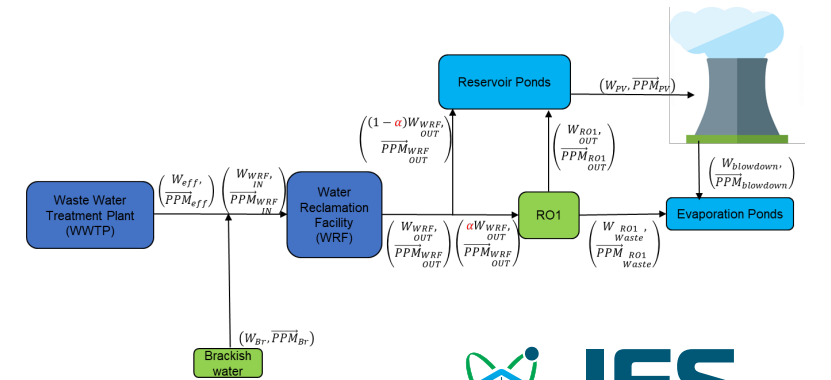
Reservoir Ponds

$(W_{PV}, \overrightarrow{PPM}_{PV})$

$\begin{pmatrix} (1-\alpha)W_{WRF,} \\ OUT \\ \overrightarrow{PPM}_{WRF} \\ OUT \end{pmatrix}$

$\begin{pmatrix} W_{RO1,} \\ OUT \\ \overrightarrow{PPM}_{RO1} \\ OUT \end{pmatrix}$

$\begin{pmatrix} W_{blowdown}, \\ \overrightarrow{PPM}_{blowdown} \end{pmatrix}$

Waste Water Treatment Plant (WWTP)

$\begin{pmatrix} W_{eff}, \\ \overrightarrow{PPM}_{eff} \end{pmatrix}$

$\begin{pmatrix} W_{WRF,} \\ IN \\ \overrightarrow{PPM}_{WRF} \\ IN \end{pmatrix}$

Water Reclamation Facility (WRF)

RO1

Evaporation Ponds

$\begin{pmatrix} W_{WRF,} \\ OUT \\ \overrightarrow{PPM}_{WRF} \\ OUT \end{pmatrix}$

$\begin{pmatrix} \alpha W_{WRF,} \\ OUT \\ \overrightarrow{PPM}_{WRF} \\ OUT \end{pmatrix}$

$\begin{pmatrix} W_{RO1,} \\ Waste \\ \overrightarrow{PPM}_{RO1} \\ Waste \end{pmatrix}$

$(W_{Br}, \overrightarrow{PPM}_{Br})$

Brackish water

IES